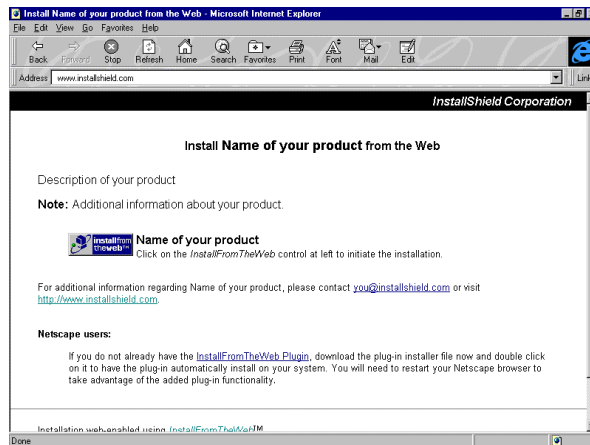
Install Name of your product from the Web - Microsoft Internet Explorer

File Edit View Go Favorites Help

Back Forward Stop Refresh Home Search Favorites Print Font Mail Edit

Address www.installshield.com

Link

InstallShield Corporation

Install Name of your product from the Web

Description of your product

Note: Additional information about your product.

install from theweb

Name of your product

Click on the InstallFromTheWeb control at left to initiate the installation.

For additional information regarding Name of your product, please contact you@installshield.com or visit http://www.installshield.com.

Netscape users:

If you do not already have the InstallFromTheWeb Plugin, download the plug-in installer file now and double click on it to have the plug-in automatically install on your system. You will need to restart your Netscape browser to take advantage of the added plug-in functionality.

Installation web-enabled using InstallFromTheWeb™

Done